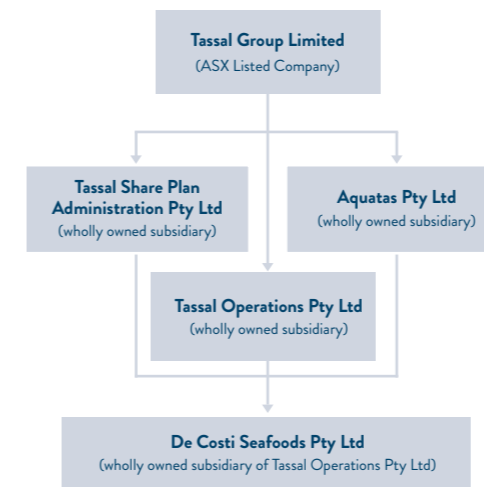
Tassal Group Limited
(ASX Listed Company)

Tassal Share Plan Administration Pty Ltd
(wholly owned subsidiary)

Aquatas Pty Ltd
(wholly owned subsidiary)

Tassal Operations Pty Ltd
(wholly owned subsidiary)

De Costi Seafoods Pty Ltd
(wholly owned subsidiary of Tassal Operations Pty Ltd)